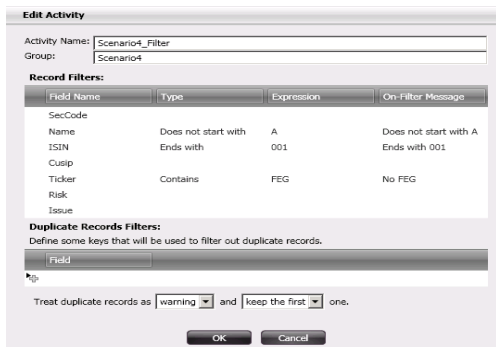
Edit Activity

Activity Name: Scenario4_Filter
Group: Scenario4

Record Filters:

| Field Name | Type | Expression | On-Filter Message |
|---|---|---|---|
| SecCode | | | |
| Name | Does not start with | A | Does not start with A |
| ISIN | Ends with | 001 | Ends with 001 |
| Cusip | | | |
| Ticker | Contains | FEG | No FEG |
| Risk | | | |
| Issue | | | |

Duplicate Records Filters:
Define some keys that will be used to filter out duplicate records.

| Field |
|---|

Treat duplicate records as warning and keep the first one.

OK Cancel